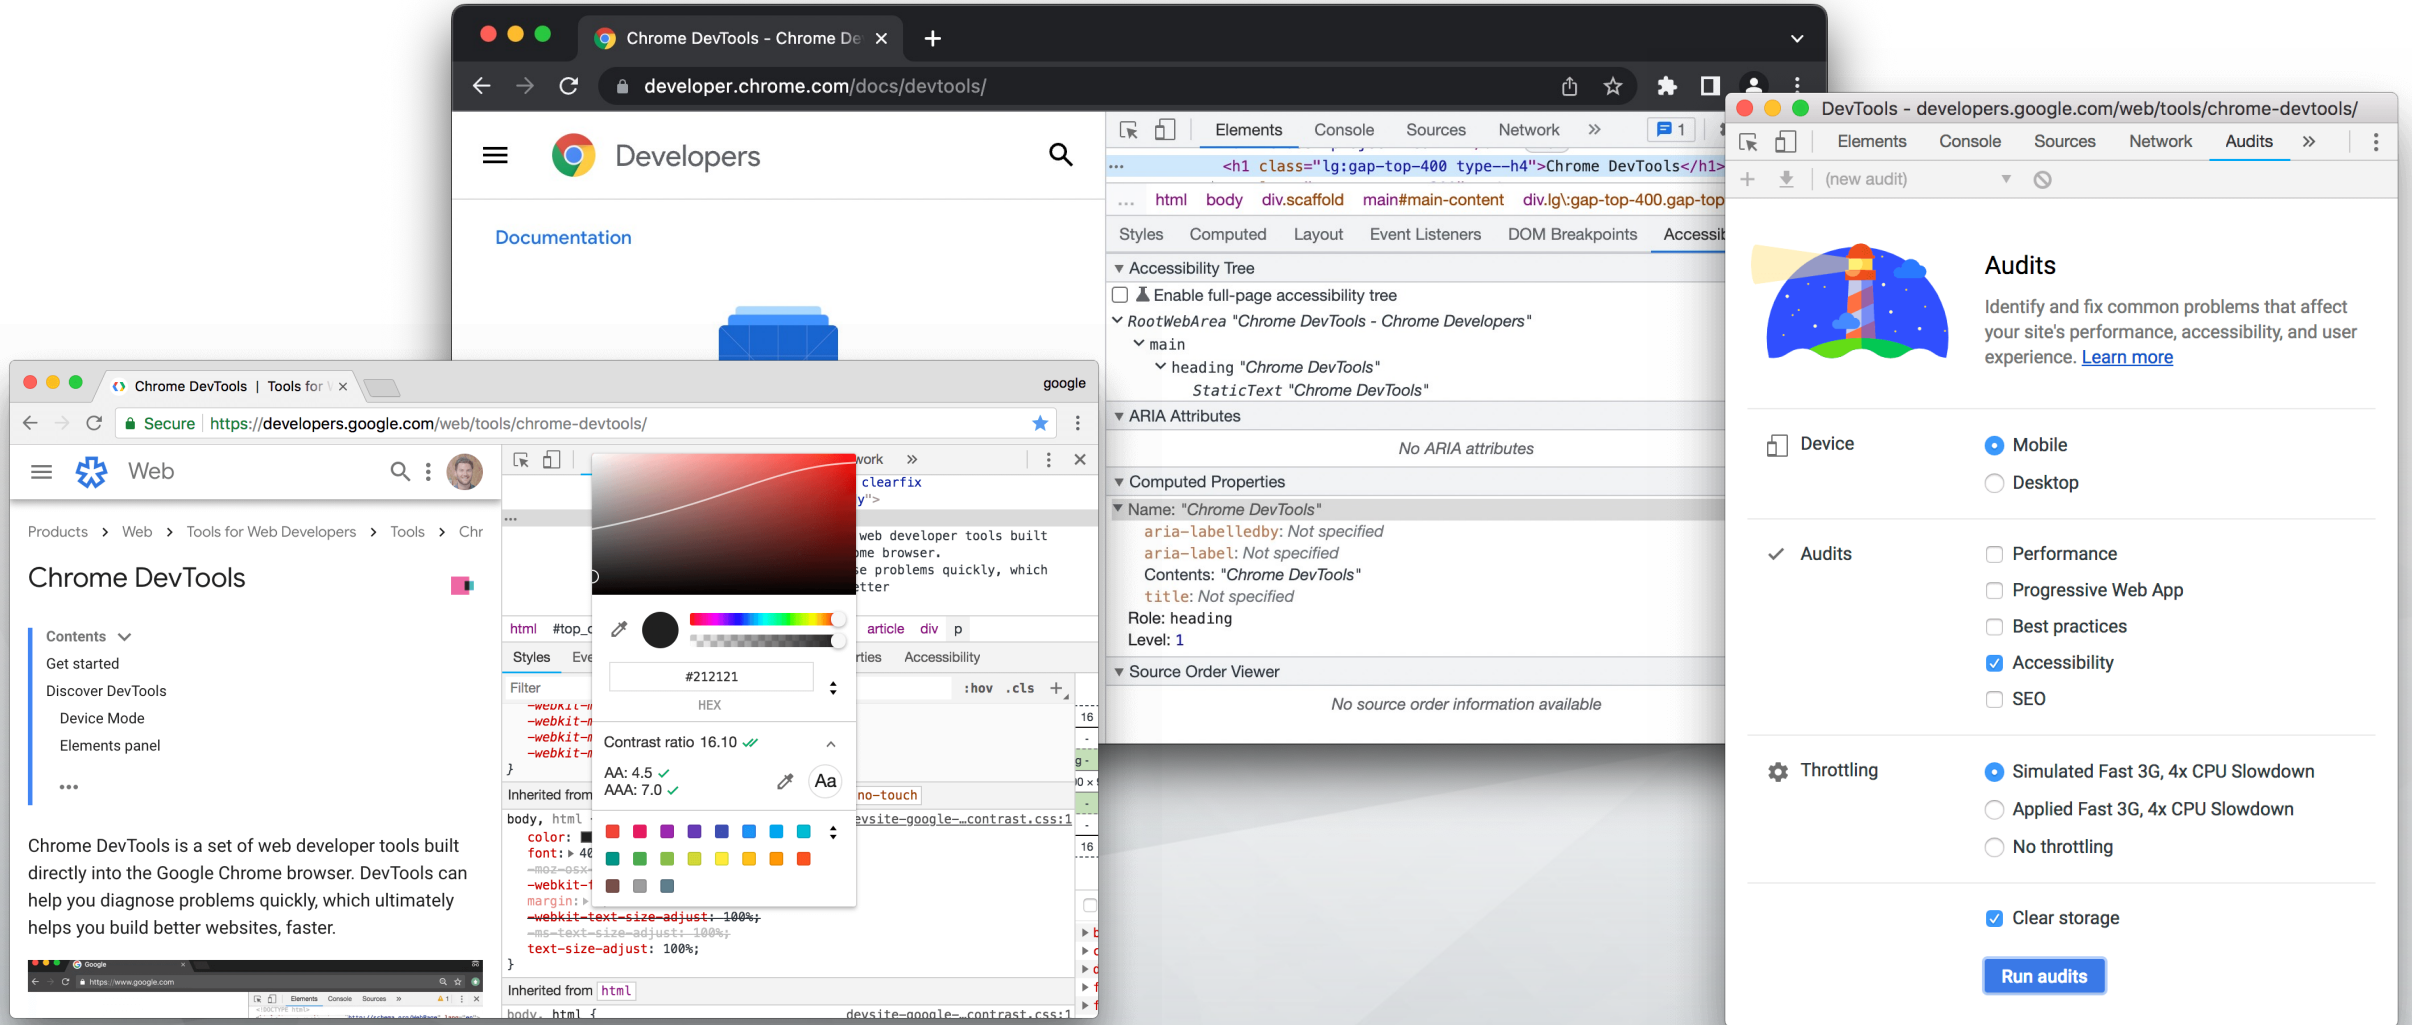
Chrome DevTools - Chrome De ×
developer.chrome.com/docs/devtools/
Developers
Documentation

Elements Console Sources Network » 1
<h1 class="lg:gap-top-400 type--h4">Chrome DevTools</h1>
html body div.scaffold main#main-content div.lg\:gap-top-400.gap-top
Styles Computed Layout Event Listeners DOM Breakpoints Accessib
Accessibility Tree
Enable full-page accessibility tree
RootWebArea "Chrome DevTools - Chrome Developers"
main
heading "Chrome DevTools"
StaticText "Chrome DevTools"
ARIA Attributes
No ARIA attributes
Computed Properties
Name: "Chrome DevTools"
aria-labelledby: Not specified
aria-label: Not specified
Contents: "Chrome DevTools"
title: Not specified
Role: heading
Level: 1
Source Order Viewer
No source order information available

DevTools - developers.google.com/web/tools/chrome-devtools/
Elements Console Sources Network Audits »
(new audit)
Audits
Identify and fix common problems that affect your site's performance, accessibility, and user experience. Learn more
Device
Mobile
Desktop
Audits
Performance
Progressive Web App
Best practices
Accessibility
SEO
Throttling
Simulated Fast 3G, 4x CPU Slowdown
Applied Fast 3G, 4x CPU Slowdown
No throttling
Clear storage
Run audits

Chrome DevTools | Tools for ×
google
Secure https://developers.google.com/web/tools/chrome-devtools/
Web
Products > Web > Tools for Web Developers > Tools > Chr
Chrome DevTools
Contents
Get started
Discover DevTools
Device Mode
Elements panel
...
Chrome DevTools is a set of web developer tools built directly into the Google Chrome browser. DevTools can help you diagnose problems quickly, which ultimately helps you build better websites, faster.

work »
clearfix
web developer tools built
me browser.
e problems quickly, which
tter
html #top_ article div p
Styles Eve rties Accessibility
Filter :hov .cls +
#212121
HEX
Contrast ratio 16.10
AA: 4.5
AAA: 7.0
Aa
Inherited from
no-touch
body, html
color:
font: 40
margin:
-webkit-text-size-adjust: 100%;
-ms-text-size-adjust: 100%;
text-size-adjust: 100%;
}
devsite-google-…contrast.css:1
Inherited from html
body, html {
devsite-google-…contrast.css:1
16
16